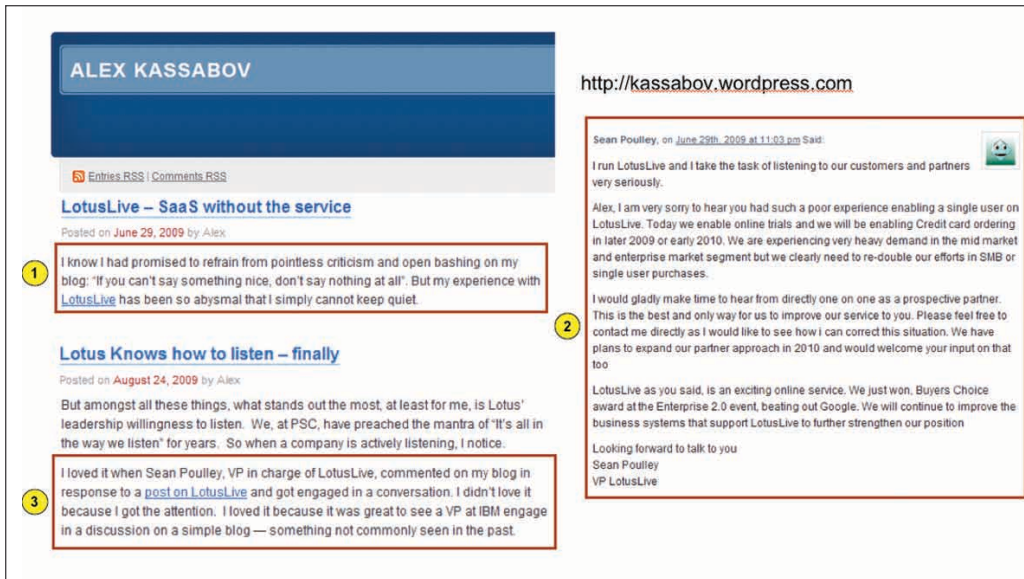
ALEX KASSABOV

Entries RSS | Comments RSS

LotusLive – SaaS without the service

Posted on June 29, 2009 by Alex

1

I know I had promised to refrain from pointless criticism and open bashing on my blog: "If you can't say something nice, don't say nothing at all". But my experience with LotusLive has been so abysmal that I simply cannot keep quiet.

Lotus Knows how to listen – finally

Posted on August 24, 2009 by Alex

But amongst all these things, what stands out the most, at least for me, is Lotus' leadership willingness to listen. We, at PSC, have preached the mantra of "It's all in the way we listen" for years. So when a company is actively listening, I notice.

3

I loved it when Sean Poulley, VP in charge of LotusLive, commented on my blog in response to a post on LotusLive and got engaged in a conversation. I didn't love it because I got the attention. I loved it because it was great to see a VP at IBM engage in a discussion on a simple blog — something not commonly seen in the past.

http://kassabov.wordpress.com

2

Sean Poulley, on June 29th, 2009 at 11:03 pm Said:

I run LotusLive and I take the task of listening to our customers and partners very seriously.

Alex, I am very sorry to hear you had such a poor experience enabling a single user on LotusLive. Today we enable online trials and we will be enabling Credit card ordering in later 2009 or early 2010. We are experiencing very heavy demand in the mid market and enterprise market segment but we clearly need to re-double our efforts in SMB or single user purchases.

I would gladly make time to hear from directly one on one as a prospective partner. This is the best and only way for us to improve our service to you. Please feel free to contact me directly as I would like to see how i can correct this situation. We have plans to expand our partner approach in 2010 and would welcome your input on that too

LotusLive as you said, is an exciting online service. We just won, Buyers Choice award at the Enterprise 2.0 event, beating out Google. We will continue to improve the business systems that support LotusLive to further strengthen our position

Looking forward to talk to you
Sean Poulley
VP LotusLive